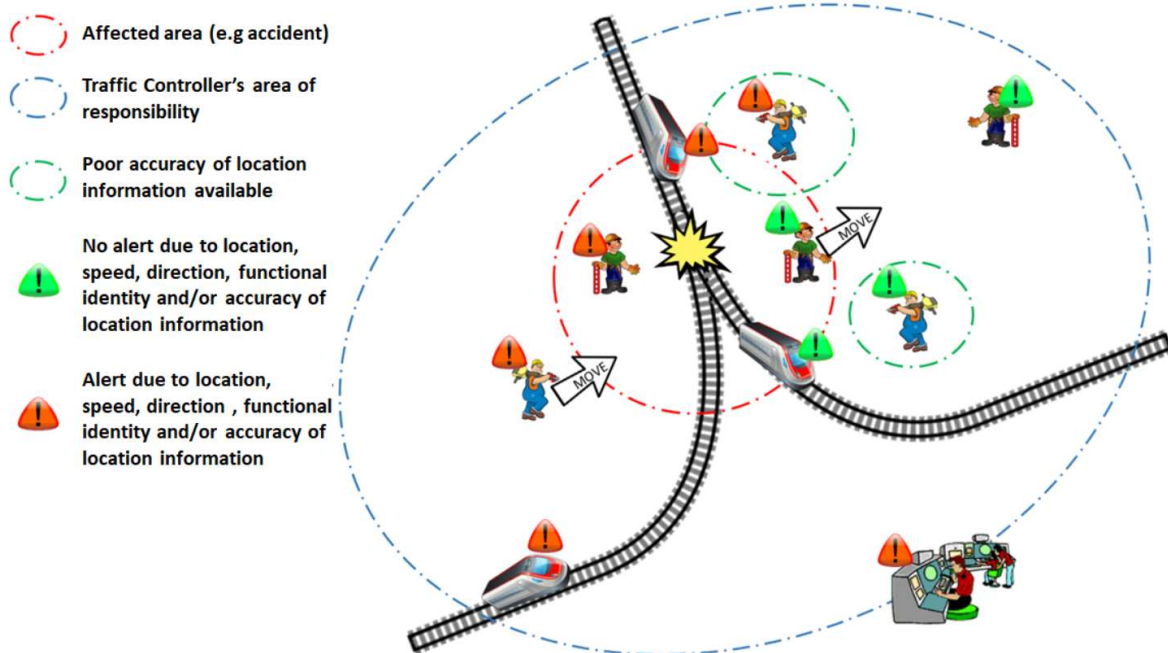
Affected area (e.g accident)

Traffic Controller's area of responsibility

Poor accuracy of location information available

No alert due to location, speed, direction, functional identity and/or accuracy of location information

Alert due to location, speed, direction , functional identity and/or accuracy of location information

!

MOVE

MOVE